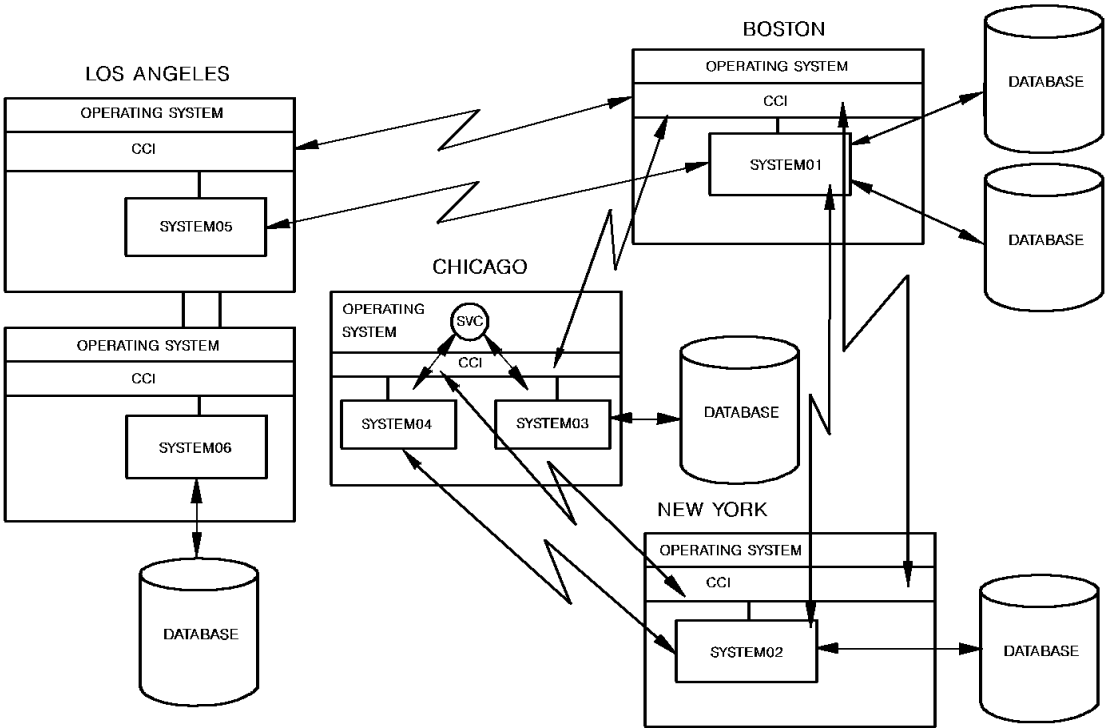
BOSTON

OPERATING SYSTEM

CCI

SYSTEM01

DATABASE

DATABASE

LOS ANGELES

OPERATING SYSTEM

CCI

SYSTEM05

OPERATING SYSTEM

CCI

SYSTEM06

DATABASE

CHICAGO

OPERATING SYSTEM

SVC

CCI

SYSTEM04

SYSTEM03

DATABASE

NEW YORK

OPERATING SYSTEM

CCI

SYSTEM02

DATABASE